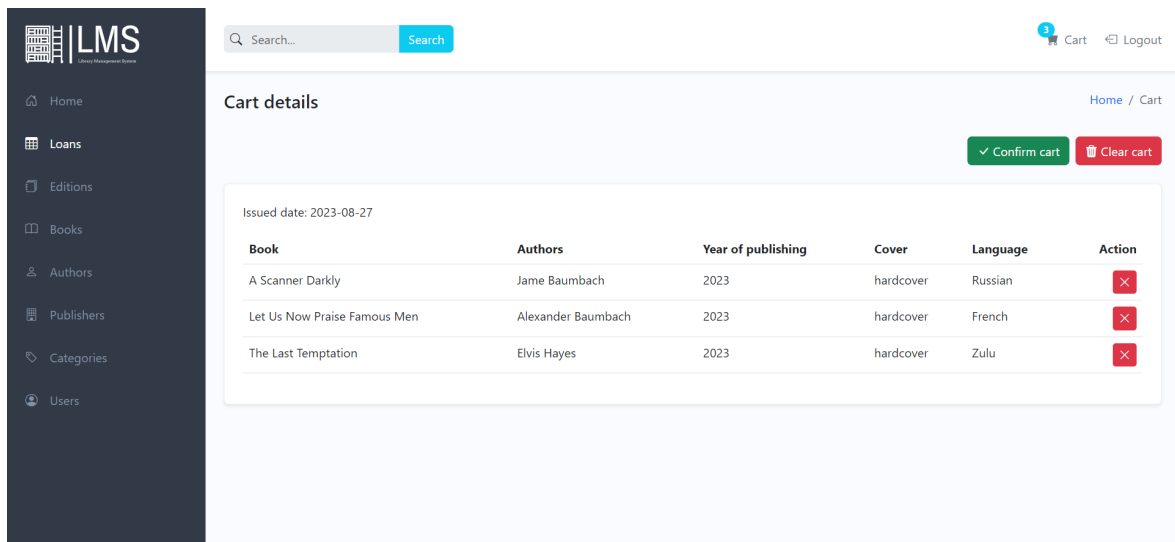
LMS
Library Management System

Home
Loans
Editions
Books
Authors
Publishers
Categories
Users

Search...
Search

3 Cart
Logout

Cart details

Home / Cart

✓ Confirm cart
Clear cart

Issued date: 2023-08-27

| Book | Authors | Year of publishing | Cover | Language | Action |
|---|---|---|---|---|---|
| A Scanner Darkly | Jame Baumbach | 2023 | hardcover | Russian | × |
| Let Us Now Praise Famous Men | Alexander Baumbach | 2023 | hardcover | French | × |
| The Last Temptation | Elvis Hayes | 2023 | hardcover | Zulu | × |